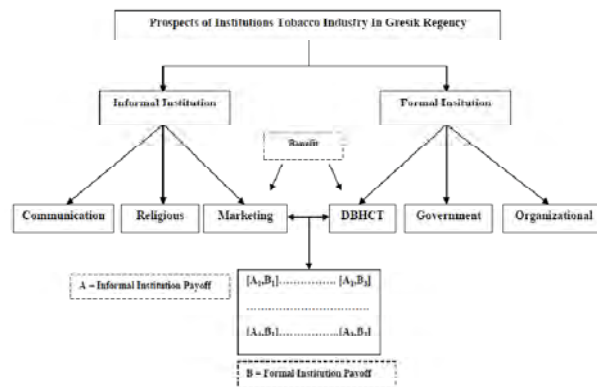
Prospects of Institutions Tobacco Industry In Gresik Regency

Informal Institution

Formal Institution

Benefit

Communication

Religious

Marketing

DBHCT

Government

Organizational

A = Informal Institution Payoff

$[A_1,B_1]$……………… $[A_1,B_3]$

………………………

$[A_3,B_1]$………………… $[A_3,B_3]$

B = Formal Institution Payoff